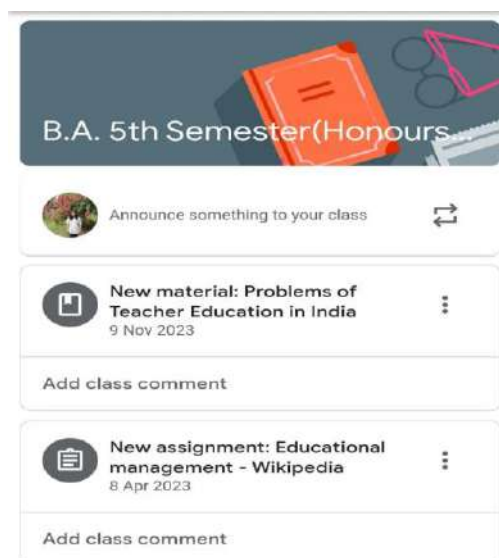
B.A. 5th Semester(Honours...

Announce something to your class

New material: Problems of Teacher Education in India
9 Nov 2023

Add class comment

New assignment: Educational management - Wikipedia
8 Apr 2023

Add class comment